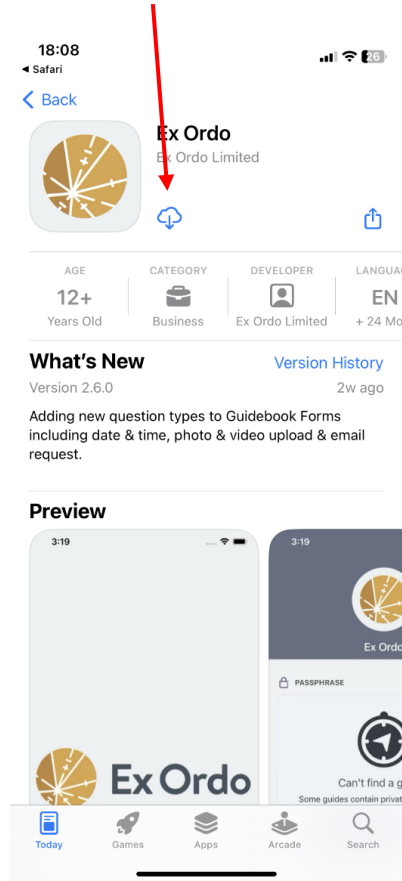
18:08
◀ Safari
26

Back

Ex Ordo
Ex Ordo Limited

| AGE | CATEGORY | DEVELOPER | LANGUAG |
|---|---|---|---|
| 12+ | | | EN |
| Years Old | Business | Ex Ordo Limited | + 24 Mo |

What's New
Version History
Version 2.6.0
2w ago

Adding new question types to Guidebook Forms including date & time, photo & video upload & email request.

Preview

3:19
Ex Ordo

3:19
Ex Ordo
PASSPHRASE
Can't find a g
Some guides contain privat

Today
Games
Apps
Arcade
Search